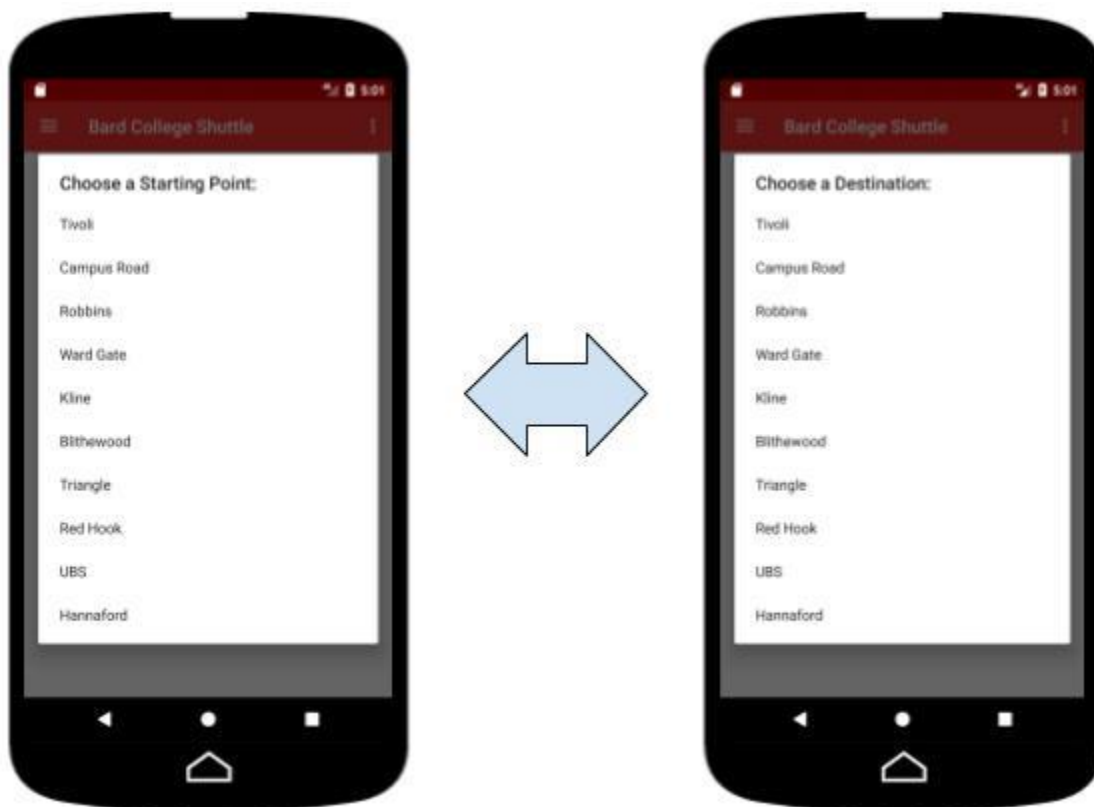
5:01

Bard College Shuttle

Choose a Starting Point:

Tivoli

Campus Road

Robbins

Ward Gate

Kline

Blithewood

Triangle

Red Hook

UBS

Hannaford

5:01

Bard College Shuttle

Choose a Destination:

Tivoli

Campus Road

Robbins

Ward Gate

Kline

Blithewood

Triangle

Red Hook

UBS

Hannaford